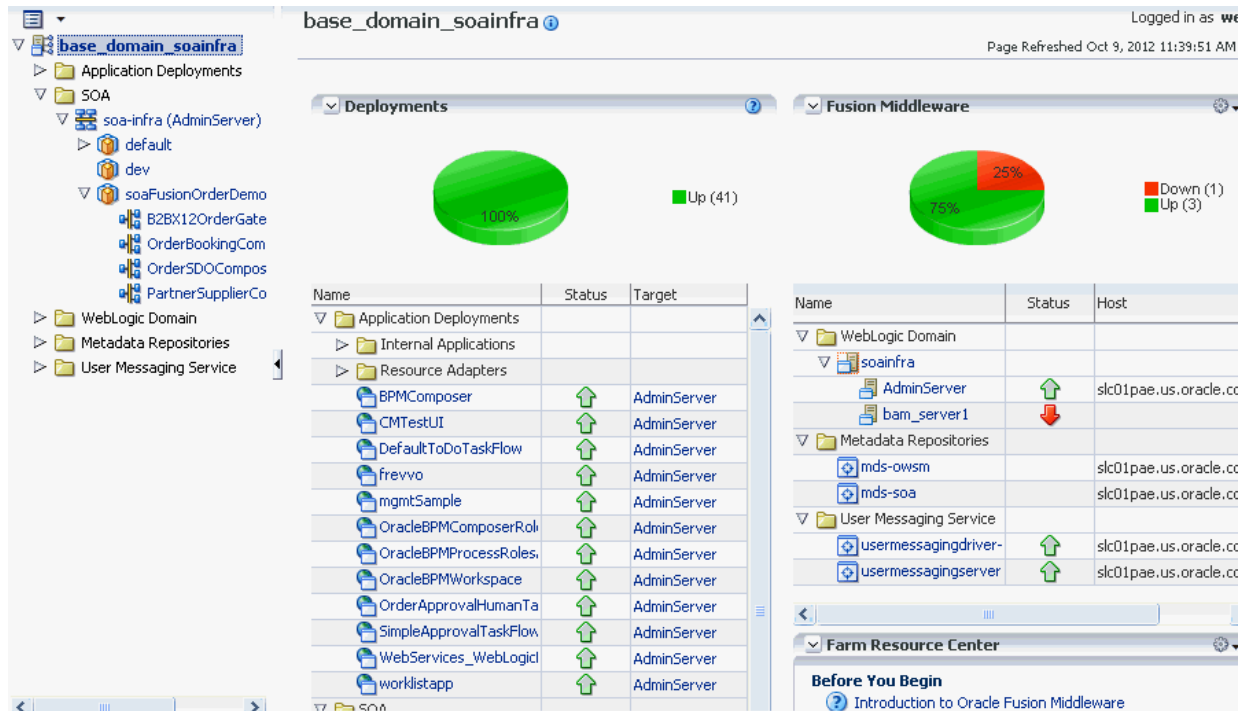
base_domain_soainfra
Application Deployments
SOA
soa-infra (AdminServer)
default
dev
soaFusionOrderDemo
B2BX12OrderGate
OrderBookingCom
OrderSDOCompos
PartnerSupplierCo
WebLogic Domain
Metadata Repositories
User Messaging Service

base_domain_soainfra

Logged in as we
Page Refreshed Oct 9, 2012 11:39:51 AM

Deployments

100%

Up (41)

| Name | Status | Target |
|---|---|---|
| Application Deployments | | |
| Internal Applications | | |
| Resource Adapters | | |
| BPMComposer | | AdminServer |
| CMTestUI | | AdminServer |
| DefaultToDoTaskFlow | | AdminServer |
| frevvo | | AdminServer |
| mgmtSample | | AdminServer |
| OracleBPMComposerRol | | AdminServer |
| OracleBPMProcessRoles | | AdminServer |
| OracleBPMWorkspace | | AdminServer |
| OrderApprovalHumanTa | | AdminServer |
| SimpleApprovalTaskFlow | | AdminServer |
| WebServices_WebLogicI | | AdminServer |
| worklistapp | | AdminServer |
| SOA | | |

Fusion Middleware

25%
75%

Down (1)
Up (3)

| Name | Status | Host |
|---|---|---|
| WebLogic Domain | | |
| soainfra | | |
| AdminServer | | slc01pae.us.oracle.co |
| bam_server1 | | |
| Metadata Repositories | | |
| mds-owsm | | slc01pae.us.oracle.co |
| mds-soa | | slc01pae.us.oracle.co |
| User Messaging Service | | |
| usermessagingdriver- | | slc01pae.us.oracle.co |
| usermessagingserver | | slc01pae.us.oracle.co |

Farm Resource Center

Before You Begin
Introduction to Oracle Fusion Middleware